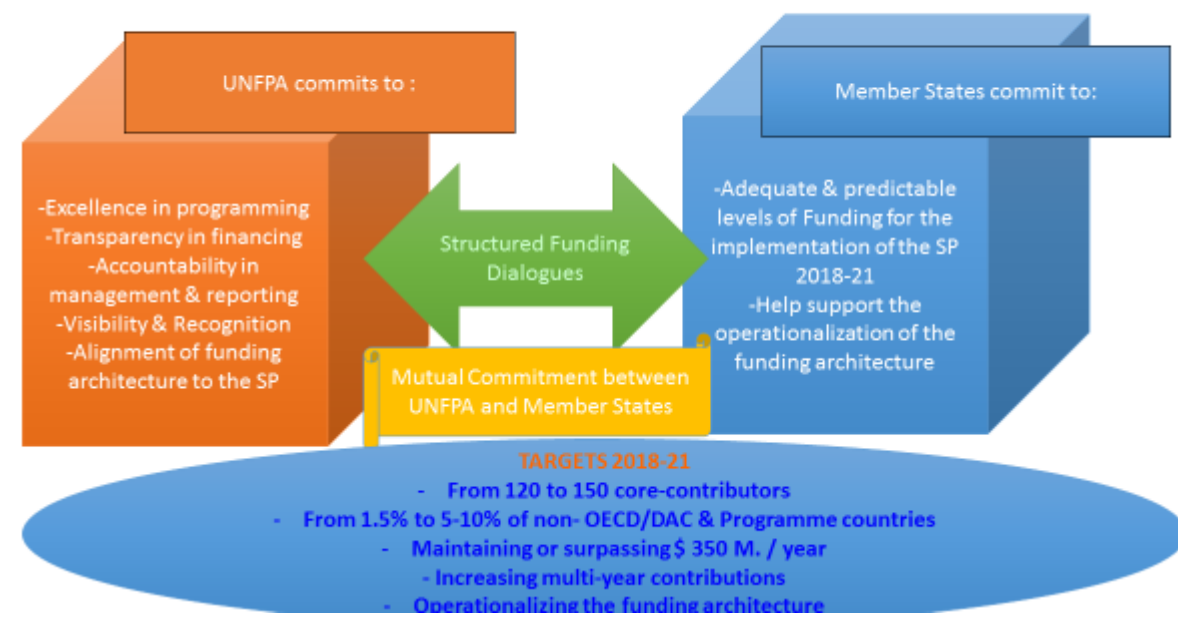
UNFPA commits to :

-Excellence in programming
-Transparency in financing
-Accountability in management & reporting
-Visibility & Recognition
-Alignment of funding architecture to the SP

Structured Funding Dialogues

Member States commit to:

-Adequate & predictable levels of Funding for the implementation of the SP 2018-21
-Help support the operationalization of the funding architecture

Mutual Commitment between UNFPA and Member States

TARGETS 2018-21
- From 120 to 150 core-contributors
- From 1.5% to 5-10% of non- OECD/DAC & Programme countries
- Maintaining or surpassing $ 350 M. / year
- Increasing multi-year contributions
- Operationalizing the funding architecture